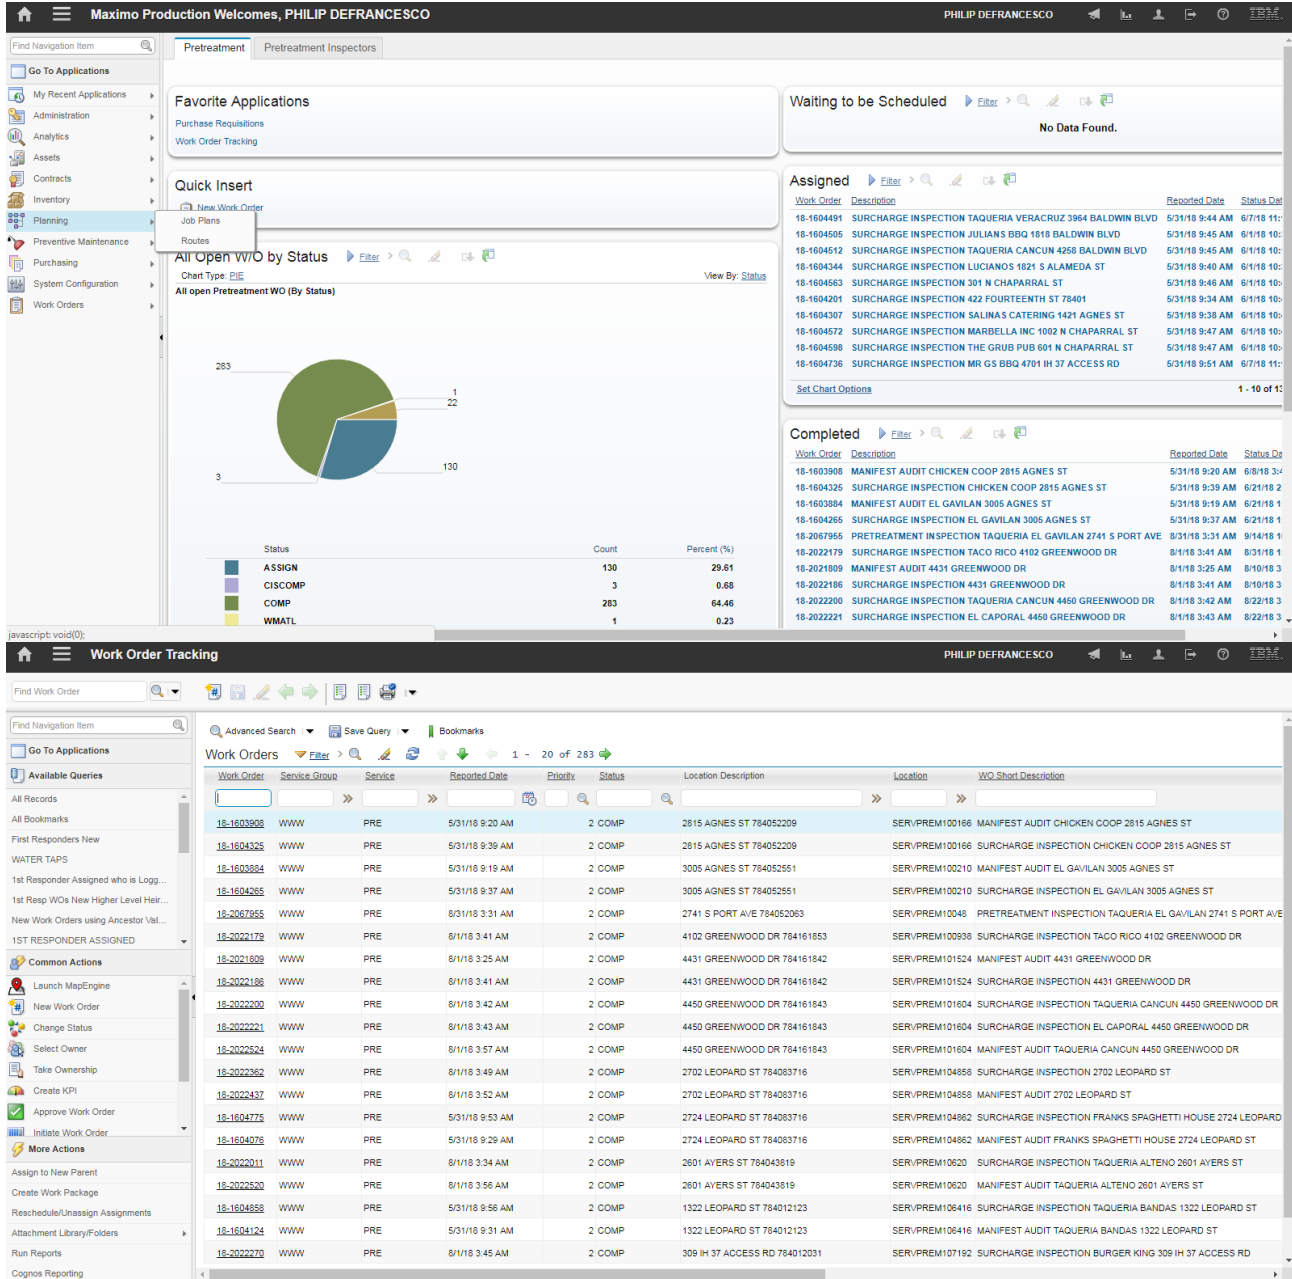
Maximo Production Welcomes, PHILIP DEFRANCESCO

PHILIP DEFRANCESCO

IBM.

Find Navigation Item

Go To Applications

My Recent Applications

Administration

Analytics

Assets

Contracts

Inventory

Planning

Preventive Maintenance

Purchasing

System Configuration

Work Orders

Job Plans

Routes

Pretreatment

Pretreatment Inspectors

Favorite Applications

Purchase Requisitions

Work Order Tracking

Quick Insert

New Work Order

All Open W/O by Status

Filter

Chart Type: PIE

View By: Status

All open Pretreatment WO (By Status)

283

1

22

130

3

| | Status | Count | Percent (%) |
|---|---|---|---|
| | ASSIGN | 130 | 29.61 |
| | CISCOMP | 3 | 0.68 |
| | COMP | 283 | 64.46 |
| | WMATL | 1 | 0.23 |

Waiting to be Scheduled

Filter

No Data Found.

Assigned

Filter

| Work Order | Description | Reported Date | Status Dat |
|---|---|---|---|
| 18-1604491 | SURCHARGE INSPECTION TAQUERIA VERACRUZ 3964 BALDWIN BLVD | 5/31/18 9:44 AM | 6/7/18 11: |
| 18-1604505 | SURCHARGE INSPECTION JULIANS BBQ 1818 BALDWIN BLVD | 5/31/18 9:45 AM | 6/1/18 10: |
| 18-1604512 | SURCHARGE INSPECTION TAQUERIA CANCUN 4258 BALDWIN BLVD | 5/31/18 9:45 AM | 6/1/18 10: |
| 18-1604344 | SURCHARGE INSPECTION LUCIANOS 1821 S ALAMEDA ST | 5/31/18 9:40 AM | 6/1/18 10: |
| 18-1604563 | SURCHARGE INSPECTION 301 N CHAPARRAL ST | 5/31/18 9:46 AM | 6/1/18 10: |
| 18-1604201 | SURCHARGE INSPECTION 422 FOURTEENTH ST 78401 | 5/31/18 9:34 AM | 6/1/18 10: |
| 18-1604307 | SURCHARGE INSPECTION SALINAS CATERING 1421 AGNES ST | 5/31/18 9:38 AM | 6/1/18 10: |
| 18-1604572 | SURCHARGE INSPECTION MARBELLA INC 1002 N CHAPARRAL ST | 5/31/18 9:47 AM | 6/1/18 10: |
| 18-1604598 | SURCHARGE INSPECTION THE GRUB PUB 601 N CHAPARRAL ST | 5/31/18 9:47 AM | 6/1/18 10: |
| 18-1604736 | SURCHARGE INSPECTION MR GS BBQ 4701 IH 37 ACCESS RD | 5/31/18 9:51 AM | 6/7/18 11: |

Set Chart Options

1 - 10 of 13

Completed

Filter

| Work Order | Description | Reported Date | Status Da |
|---|---|---|---|
| 18-1603908 | MANIFEST AUDIT CHICKEN COOP 2815 AGNES ST | 5/31/18 9:20 AM | 6/8/18 3: |
| 18-1604325 | SURCHARGE INSPECTION CHICKEN COOP 2815 AGNES ST | 5/31/18 9:39 AM | 6/21/18 2 |
| 18-1603884 | MANIFEST AUDIT EL GAVILAN 3005 AGNES ST | 5/31/18 9:19 AM | 6/21/18 1 |
| 18-1604265 | SURCHARGE INSPECTION EL GAVILAN 3005 AGNES ST | 5/31/18 9:37 AM | 6/21/18 1 |
| 18-2067955 | PRETREATMENT INSPECTION TAQUERIA EL GAVILAN 2741 S PORT AVE | 8/31/18 3:31 AM | 9/14/18 1 |
| 18-2022179 | SURCHARGE INSPECTION TACO RICO 4102 GREENWOOD DR | 8/1/18 3:41 AM | 8/31/18 1 |
| 18-2021809 | MANIFEST AUDIT 4431 GREENWOOD DR | 8/1/18 3:25 AM | 8/10/18 3 |
| 18-2022186 | SURCHARGE INSPECTION 4431 GREENWOOD DR | 8/1/18 3:41 AM | 8/10/18 3 |
| 18-2022200 | SURCHARGE INSPECTION TAQUERIA CANCUN 4450 GREENWOOD DR | 8/1/18 3:42 AM | 8/22/18 3 |
| 18-2022221 | SURCHARGE INSPECTION EL CAPORAL 4450 GREENWOOD DR | 8/1/18 3:43 AM | 8/22/18 3 |

javascript: void(0);

Work Order Tracking

PHILIP DEFRANCESCO

IBM.

Find Work Order

Find Navigation Item

Go To Applications

Available Queries

All Records

All Bookmarks

First Responders New

WATER TAPS

1st Responder Assigned who is Logg...

1st Resp WOs New Higher Level Heir...

New Work Orders using Ancestor Val...

1ST RESPONDER ASSIGNED

Common Actions

Launch MapEngine

New Work Order

Change Status

Select Owner

Take Ownership

Create KPI

Approve Work Order

Initiate Work Order

More Actions

Assign to New Parent

Create Work Package

Reschedule/Unassign Assignments

Attachment Library/Folders

Run Reports

Cognos Reporting

Advanced Search

Save Query

Bookmarks

Work Orders

Filter

1 - 20 of 283

| Work Order | Service Group | Service | Reported Date | Priority | Status | Location Description | Location | WO Short Description |
|---|---|---|---|---|---|---|---|---|
| 18-1603908 | WWW | PRE | 5/31/18 9:20 AM | 2 | COMP | 2815 AGNES ST 784052209 | SERVPREM100166 | MANIFEST AUDIT CHICKEN COOP 2815 AGNES ST |
| 18-1604325 | WWW | PRE | 5/31/18 9:39 AM | 2 | COMP | 2815 AGNES ST 784052209 | SERVPREM100166 | SURCHARGE INSPECTION CHICKEN COOP 2815 AGNES ST |
| 18-1603884 | WWW | PRE | 5/31/18 9:19 AM | 2 | COMP | 3005 AGNES ST 784052551 | SERVPREM100210 | MANIFEST AUDIT EL GAVILAN 3005 AGNES ST |
| 18-1604265 | WWW | PRE | 5/31/18 9:37 AM | 2 | COMP | 3005 AGNES ST 784052551 | SERVPREM100210 | SURCHARGE INSPECTION EL GAVILAN 3005 AGNES ST |
| 18-2067955 | WWW | PRE | 8/31/18 3:31 AM | 2 | COMP | 2741 S PORT AVE 784052063 | SERVPREM10048 | PRETREATMENT INSPECTION TAQUERIA EL GAVILAN 2741 S PORT AVE |
| 18-2022179 | WWW | PRE | 8/1/18 3:41 AM | 2 | COMP | 4102 GREENWOOD DR 784161853 | SERVPREM100938 | SURCHARGE INSPECTION TACO RICO 4102 GREENWOOD DR |
| 18-2021809 | WWW | PRE | 8/1/18 3:25 AM | 2 | COMP | 4431 GREENWOOD DR 784161842 | SERVPREM101524 | MANIFEST AUDIT 4431 GREENWOOD DR |
| 18-2022186 | WWW | PRE | 8/1/18 3:41 AM | 2 | COMP | 4431 GREENWOOD DR 784161842 | SERVPREM101524 | SURCHARGE INSPECTION 4431 GREENWOOD DR |
| 18-2022200 | WWW | PRE | 8/1/18 3:42 AM | 2 | COMP | 4450 GREENWOOD DR 784161843 | SERVPREM101604 | SURCHARGE INSPECTION TAQUERIA CANCUN 4450 GREENWOOD DR |
| 18-2022221 | WWW | PRE | 8/1/18 3:43 AM | 2 | COMP | 4450 GREENWOOD DR 784161843 | SERVPREM101604 | SURCHARGE INSPECTION EL CAPORAL 4450 GREENWOOD DR |
| 18-2022524 | WWW | PRE | 8/1/18 3:57 AM | 2 | COMP | 4450 GREENWOOD DR 784161843 | SERVPREM101604 | MANIFEST AUDIT TAQUERIA CANCUN 4450 GREENWOOD DR |
| 18-2022362 | WWW | PRE | 8/1/18 3:49 AM | 2 | COMP | 2702 LEOPARD ST 784083716 | SERVPREM104858 | SURCHARGE INSPECTION 2702 LEOPARD ST |
| 18-2022437 | WWW | PRE | 8/1/18 3:52 AM | 2 | COMP | 2702 LEOPARD ST 784083716 | SERVPREM104858 | MANIFEST AUDIT 2702 LEOPARD ST |
| 18-1604775 | WWW | PRE | 5/31/18 9:53 AM | 2 | COMP | 2724 LEOPARD ST 784083716 | SERVPREM104862 | SURCHARGE INSPECTION FRANKS SPAGHETTI HOUSE 2724 LEOPARD |
| 18-1604076 | WWW | PRE | 5/31/18 9:29 AM | 2 | COMP | 2724 LEOPARD ST 784083716 | SERVPREM104862 | MANIFEST AUDIT FRANKS SPAGHETTI HOUSE 2724 LEOPARD ST |
| 18-2022011 | WWW | PRE | 8/1/18 3:34 AM | 2 | COMP | 2601 AYERS ST 784043819 | SERVPREM10620 | SURCHARGE INSPECTION TAQUERIA ALTENO 2601 AYERS ST |
| 18-2022520 | WWW | PRE | 8/1/18 3:56 AM | 2 | COMP | 2601 AYERS ST 784043819 | SERVPREM10620 | MANIFEST AUDIT TAQUERIA ALTENO 2601 AYERS ST |
| 18-1604858 | WWW | PRE | 5/31/18 9:56 AM | 2 | COMP | 1322 LEOPARD ST 784012123 | SERVPREM106416 | SURCHARGE INSPECTION TAQUERIA BANDAS 1322 LEOPARD ST |
| 18-1604124 | WWW | PRE | 5/31/18 9:31 AM | 2 | COMP | 1322 LEOPARD ST 784012123 | SERVPREM106416 | MANIFEST AUDIT TAQUERIA BANDAS 1322 LEOPARD ST |
| 18-2022270 | WWW | PRE | 8/1/18 3:45 AM | 2 | COMP | 309 IH 37 ACCESS RD 784012031 | SERVPREM107192 | SURCHARGE INSPECTION BURGER KING 309 IH 37 ACCESS RD |